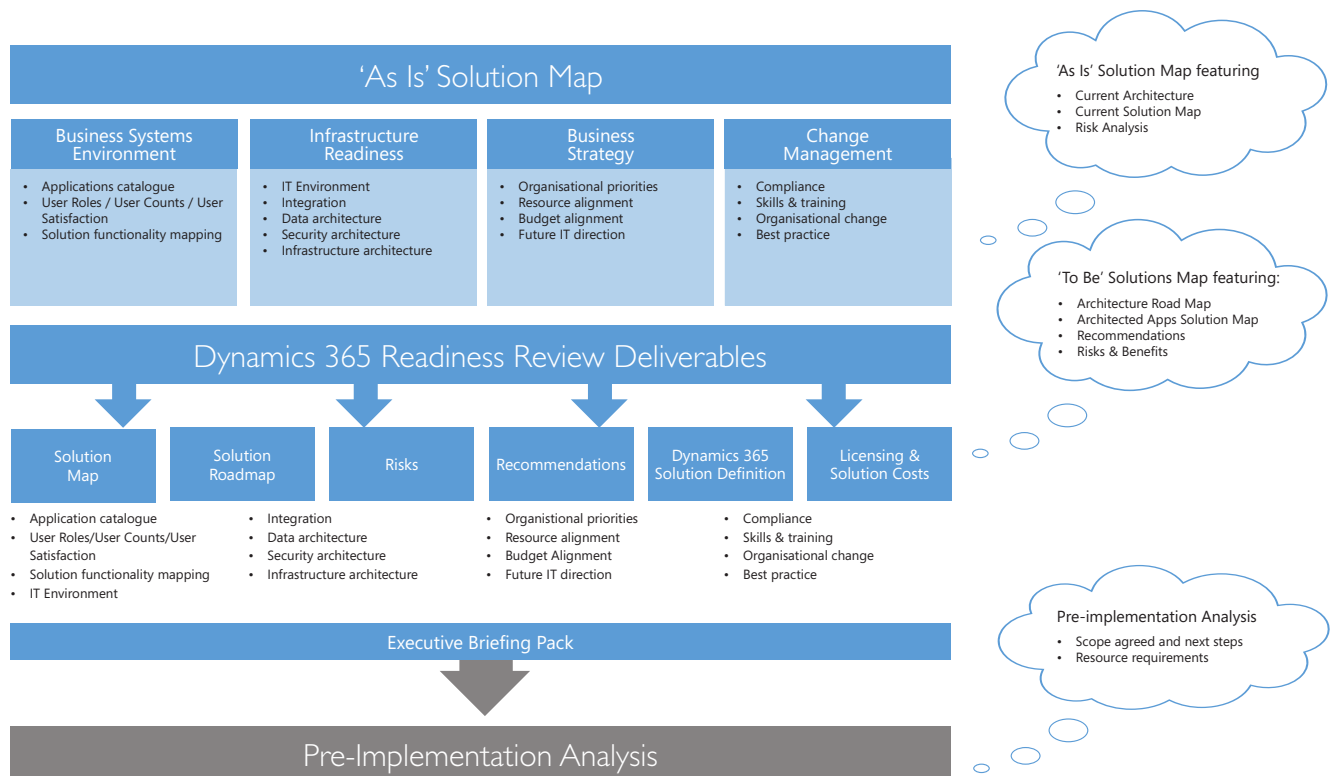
'As Is' Solution Map

Business Systems Environment
- Applications catalogue
- User Roles / User Counts / User Satisfaction
- Solution functionality mapping

Infrastructure Readiness
- IT Environment
- Integration
- Data architecture
- Security architecture
- Infrastructure architecture

Business Strategy
- Organisational priorities
- Resource alignment
- Budget alignment
- Future IT direction

Change Management
- Compliance
- Skills & training
- Organisational change
- Best practice

Dynamics 365 Readiness Review Deliverables

Solution Map

Solution Roadmap

Risks

Recommendations

Dynamics 365 Solution Definition

Licensing & Solution Costs

- Application catalogue
- User Roles/User Counts/User Satisfaction
- Solution functionality mapping
- IT Environment

- Integration
- Data architecture
- Security architecture
- Infrastructure architecture

- Organistional priorities
- Resource alignment
- Budget Alignment
- Future IT direction

- Compliance
- Skills & training
- Organisational change
- Best practice

Executive Briefing Pack

Pre-Implementation Analysis

'As Is' Solution Map featuring
- Current Architecture
- Current Solution Map
- Risk Analysis

'To Be' Solutions Map featuring:
- Architecture Road Map
- Architected Apps Solution Map
- Recommendations
- Risks & Benefits

Pre-implementation Analysis
- Scope agreed and next steps
- Resource requirements